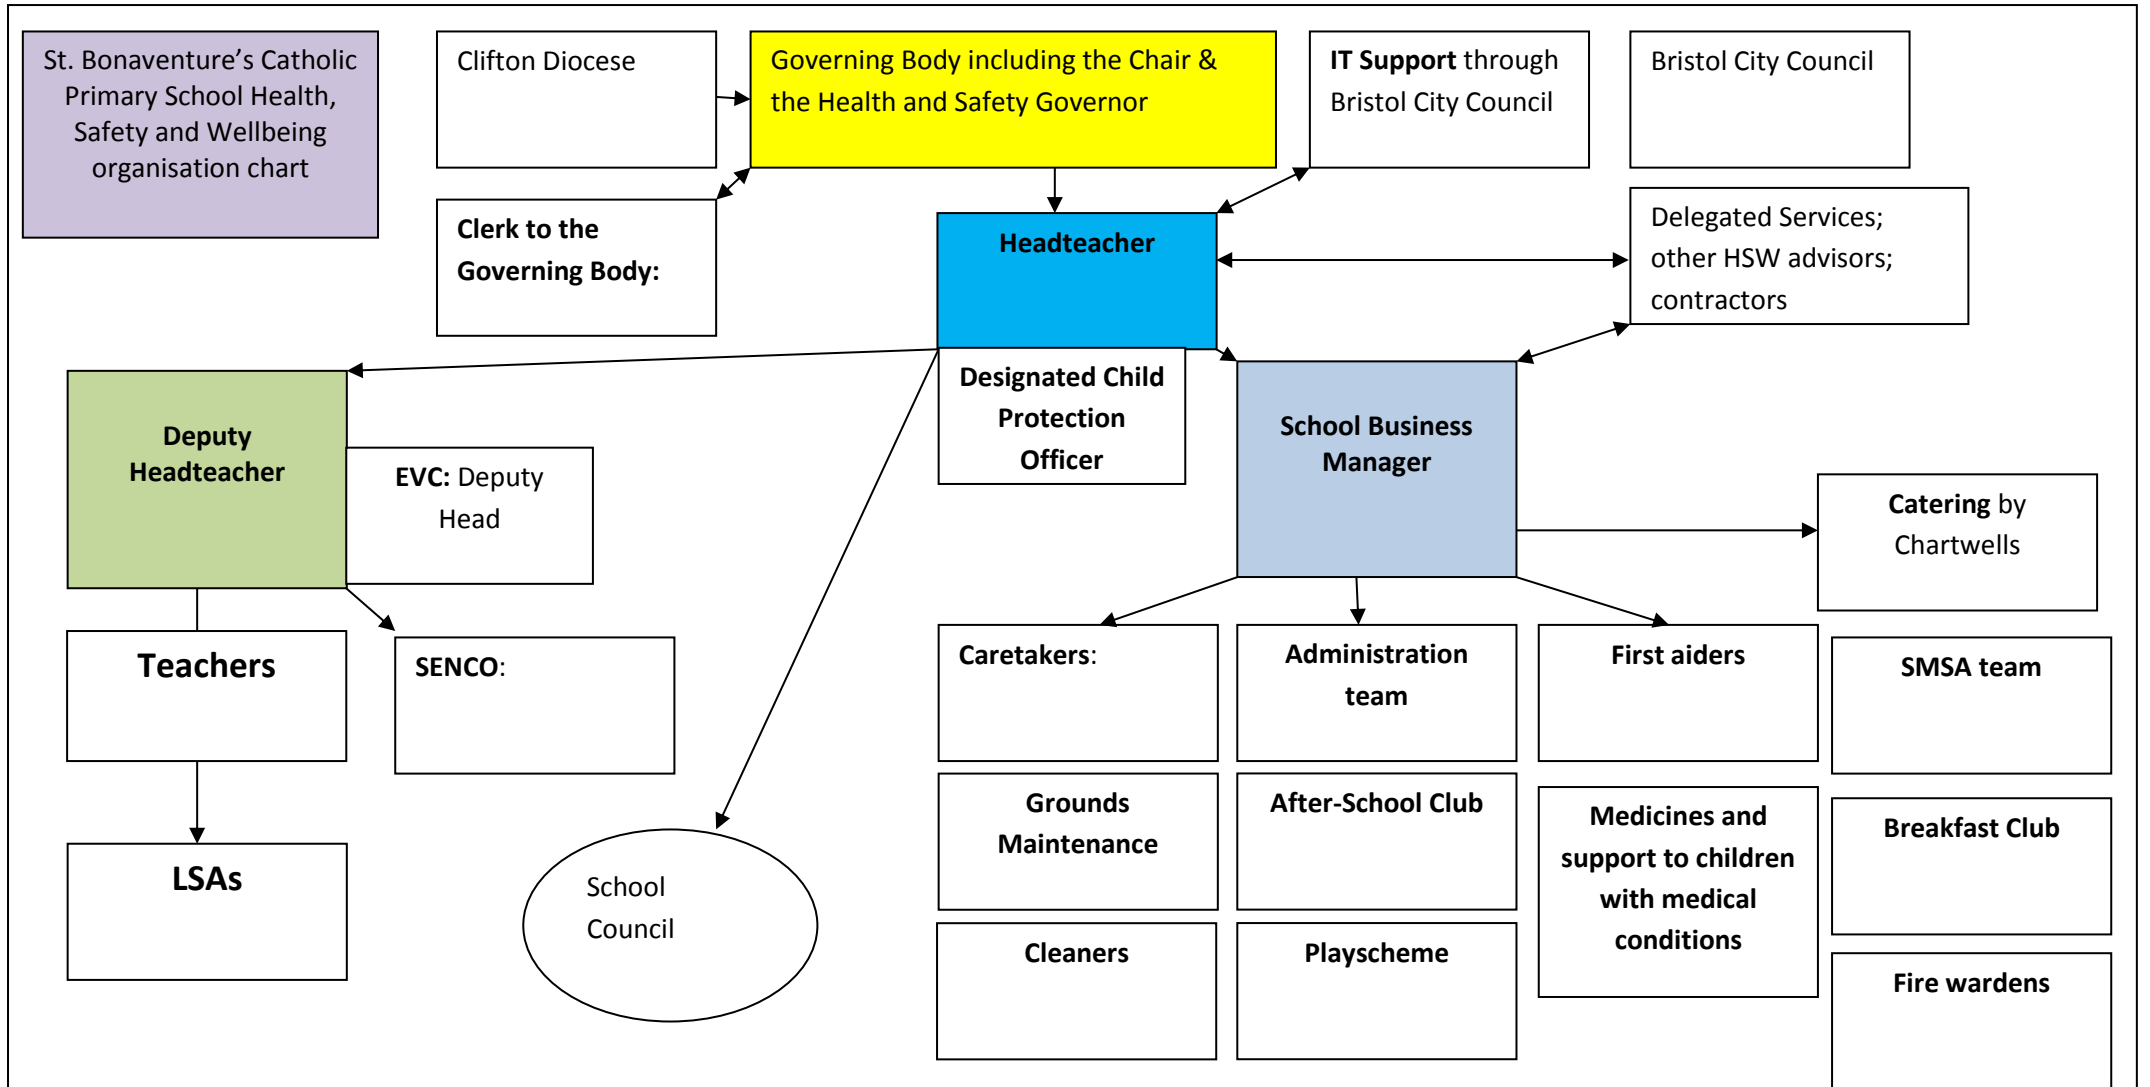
St. Bonaventure's Catholic Primary School Health, Safety and Wellbeing organisation chart

Clifton Diocese

Governing Body including the Chair & the Health and Safety Governor

IT Support through Bristol City Council

Bristol City Council

Clerk to the Governing Body:

Headteacher

Delegated Services; other HSW advisors; contractors

Designated Child Protection Officer

School Business Manager

Deputy Headteacher

EVC: Deputy Head

Catering by Chartwells

Teachers

SENCO:

Caretakers:

Administration team

First aiders

SMSA team

LSAs

School Council

Grounds Maintenance

After-School Club

Medicines and support to children with medical conditions

Breakfast Club

Cleaners

Playscheme

Fire wardens